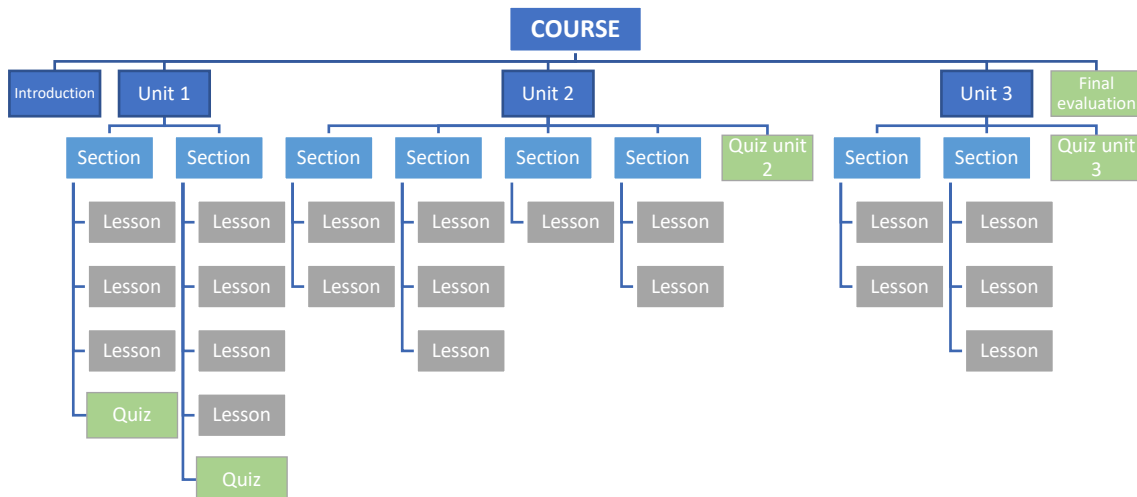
COURSE

Introduction

Unit 1

Section
Lesson
Lesson
Lesson
Quiz

Section
Lesson
Lesson
Lesson
Lesson
Quiz

Unit 2

Section
Lesson
Lesson

Section
Lesson
Lesson
Lesson

Section
Lesson

Section
Lesson
Lesson

Quiz unit 2

Unit 3

Section
Lesson
Lesson

Section
Lesson
Lesson
Lesson

Quiz unit 3

Final evaluation